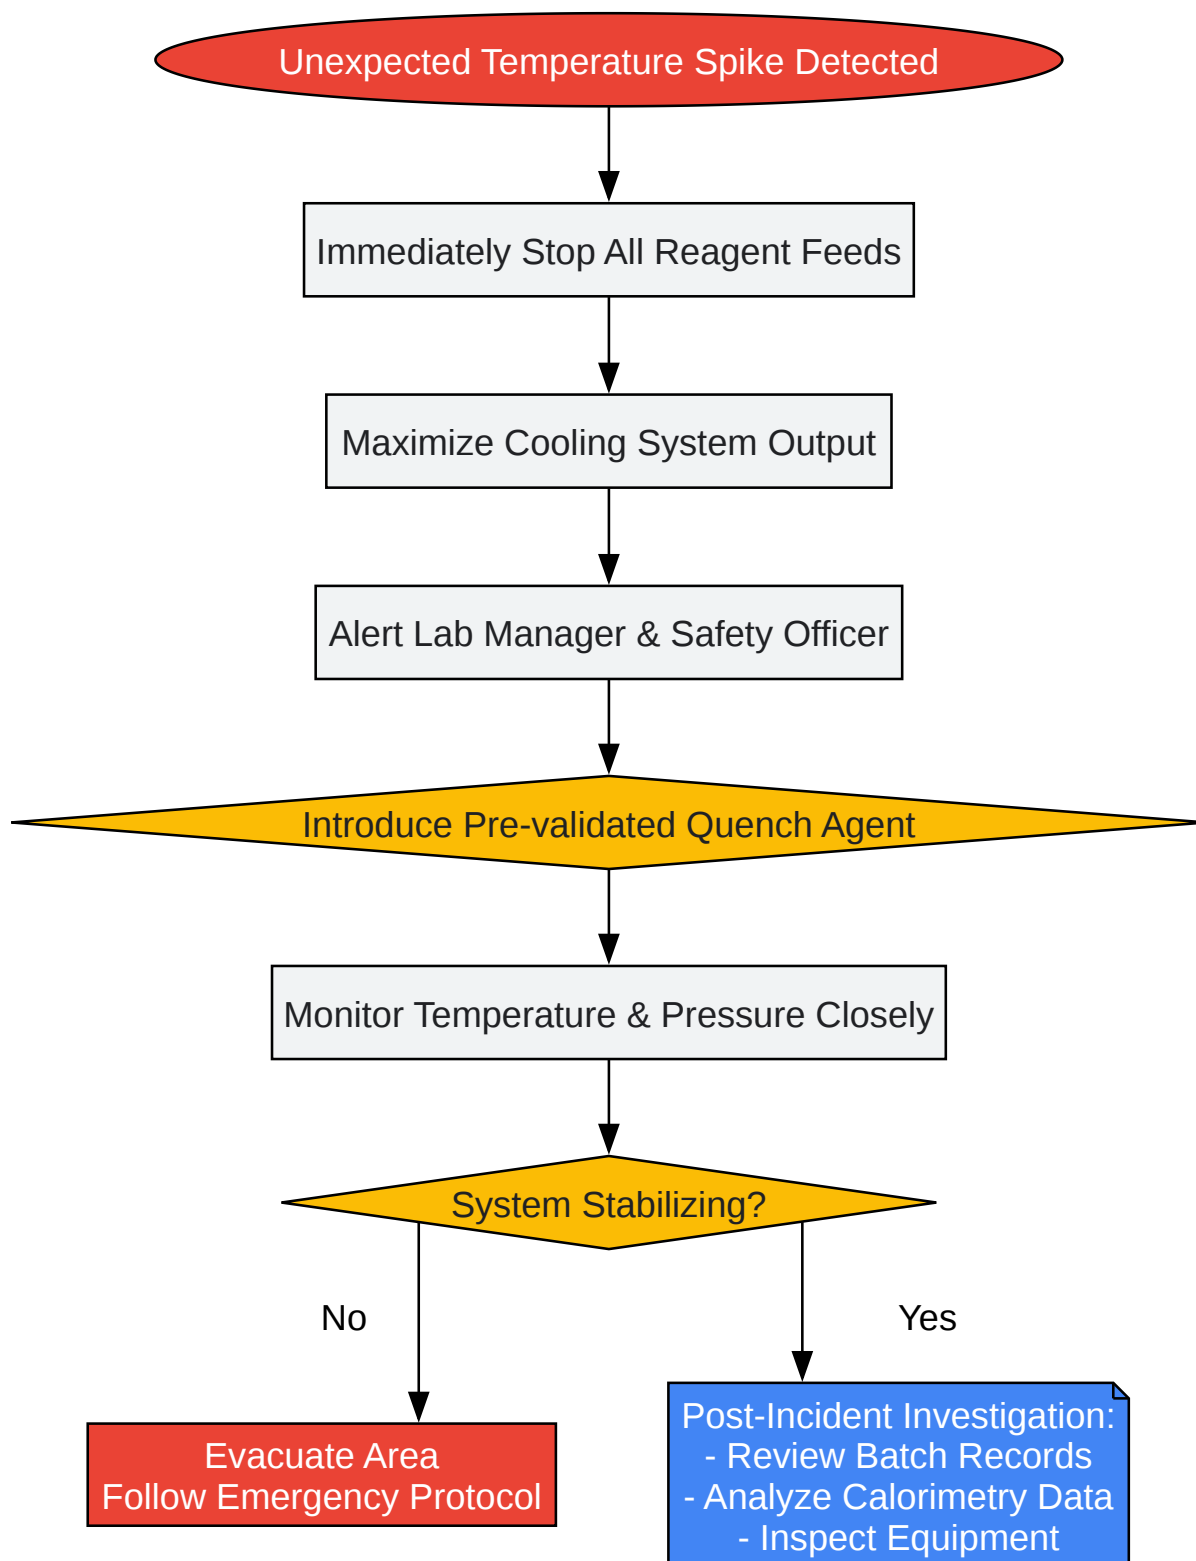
Unexpected Temperature Spike Detected

Immediately Stop All Reagent Feeds

Maximize Cooling System Output

Alert Lab Manager & Safety Officer

Introduce Pre-validated Quench Agent

Monitor Temperature & Pressure Closely

System Stabilizing?

No

Yes

Evacuate Area
Follow Emergency Protocol

Post-Incident Investigation:
- Review Batch Records
- Analyze Calorimetry Data
- Inspect Equipment